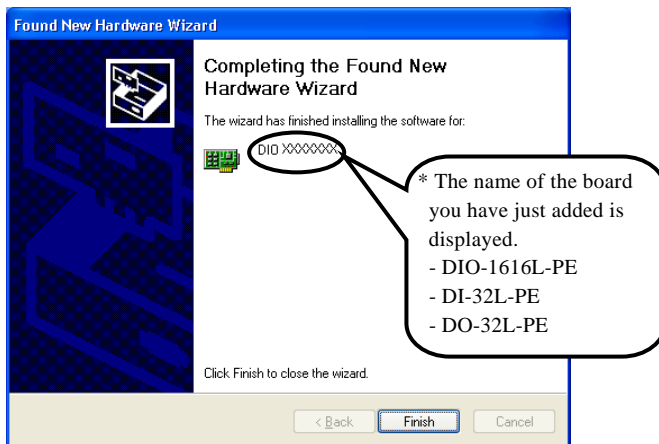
Found New Hardware Wizard

Completing the Found New Hardware Wizard

The wizard has finished installing the software for:

DIO XXXXXXX

* The name of the board you have just added is displayed.
- DIO-1616L-PE
- DI-32L-PE
- DO-32L-PE

Click Finish to close the wizard.

< Back Finish Cancel